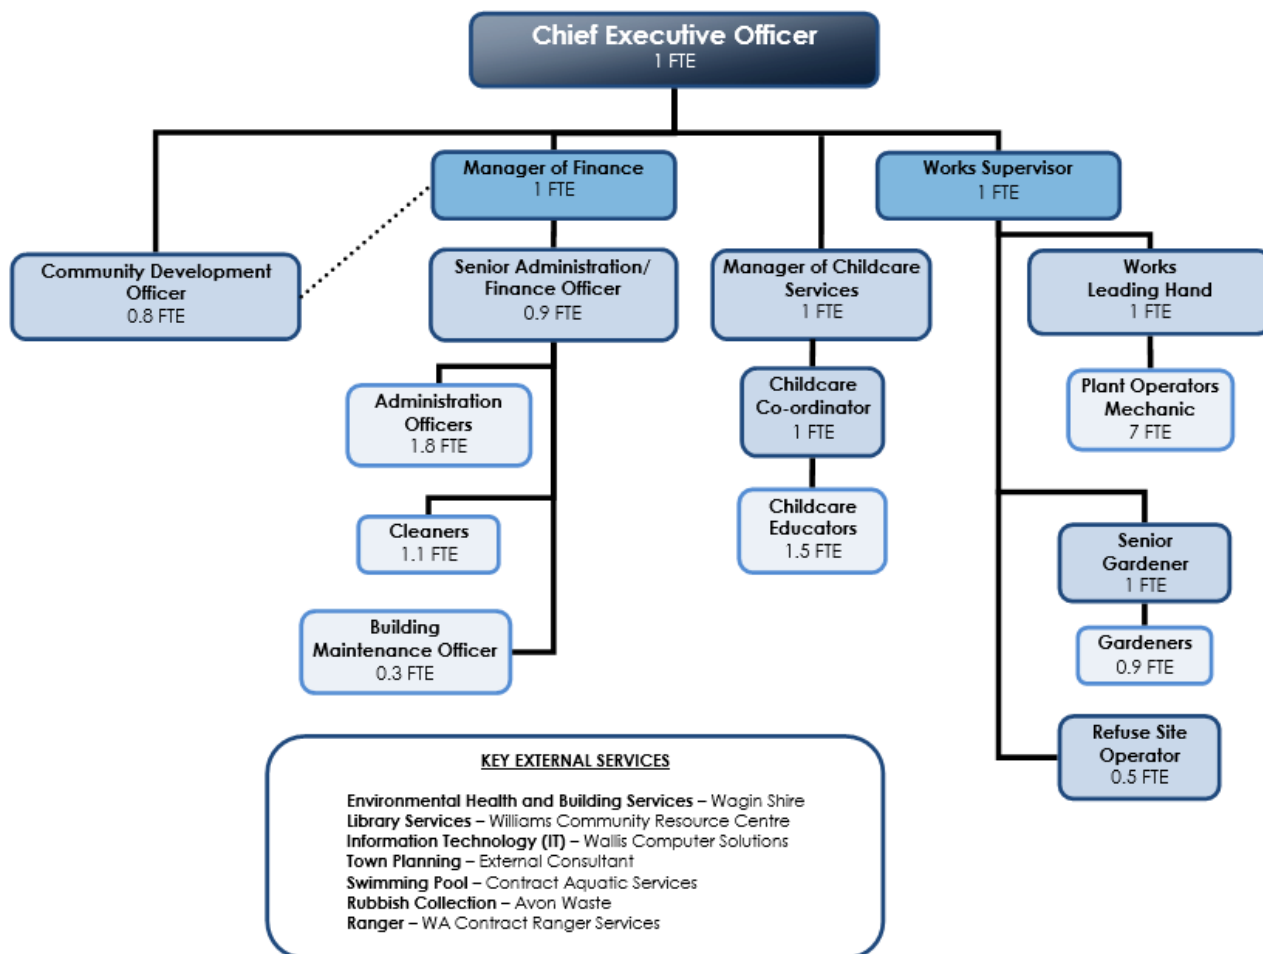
Chief Executive Officer
1 FTE

Community Development Officer
0.8 FTE

Manager of Finance
1 FTE

Senior Administration/ Finance Officer
0.9 FTE

Administration Officers
1.8 FTE

Cleaners
1.1 FTE

Building Maintenance Officer
0.3 FTE

Manager of Childcare Services
1 FTE

Childcare Co-ordinator
1 FTE

Childcare Educators
1.5 FTE

Works Supervisor
1 FTE

Works Leading Hand
1 FTE

Plant Operators Mechanic
7 FTE

Senior Gardener
1 FTE

Gardeners
0.9 FTE

Refuse Site Operator
0.5 FTE

KEY EXTERNAL SERVICES

Environmental Health and Building Services – Wagin Shire
Library Services – Williams Community Resource Centre
Information Technology (IT) – Wallis Computer Solutions
Town Planning – External Consultant
Swimming Pool – Contract Aquatic Services
Rubbish Collection – Avon Waste
Ranger – WA Contract Ranger Services